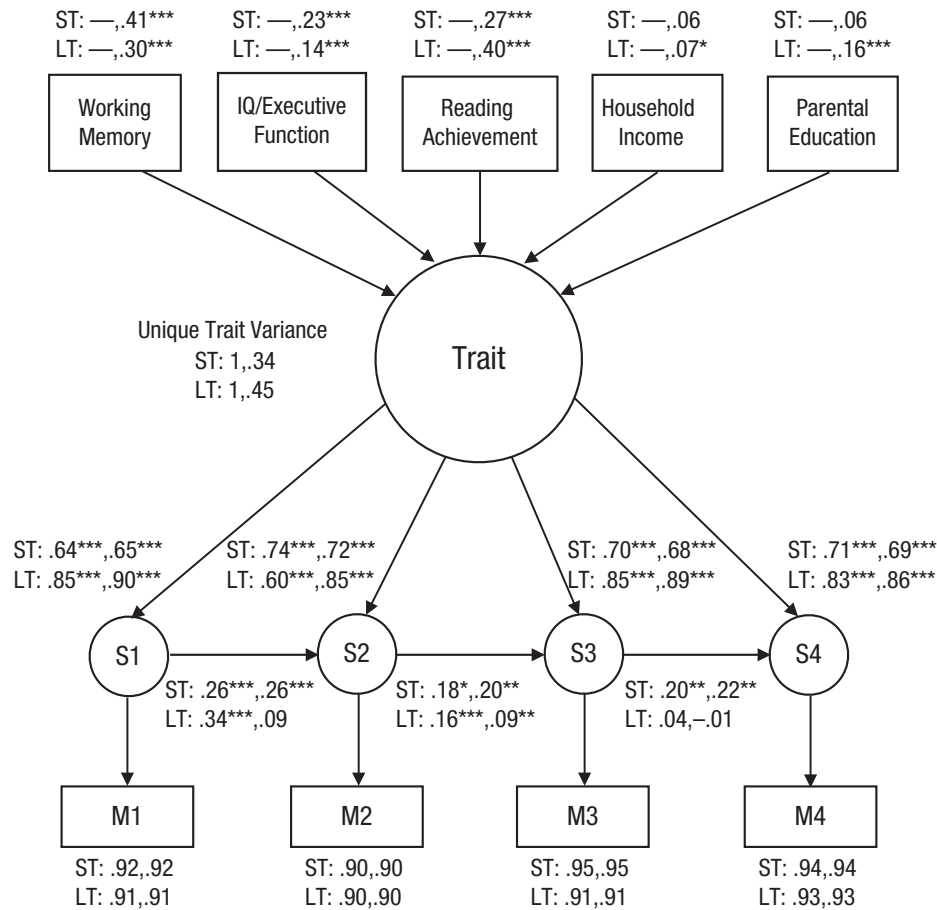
ST: —,.41***
LT: —,.30***

Working Memory

ST: —,.23***
LT: —,.14***

IQ/Executive Function

ST: —,.27***
LT: —,.40***

Reading Achievement

ST: —,.06
LT: —,.07*

Household Income

ST: —,.06
LT: —,.16***

Parental Education

Unique Trait Variance
ST: 1,.34
LT: 1,.45

Trait

ST: .64***,.65***
LT: .85***,.90***

ST: .74***,.72***
LT: .60***,.85***

ST: .70***,.68***
LT: .85***,.89***

ST: .71***,.69***
LT: .83***,.86***

S1

S2

S3

S4

ST: .26***,.26***
LT: .34***,.09

ST: .18*,.20**
LT: .16***,.09**

ST: .20**,.22**
LT: .04,–.01

M1

M2

M3

M4

ST: .92,.92
LT: .91,.91

ST: .90,.90
LT: .90,.90

ST: .95,.95
LT: .91,.91

ST: .94,.94
LT: .93,.93